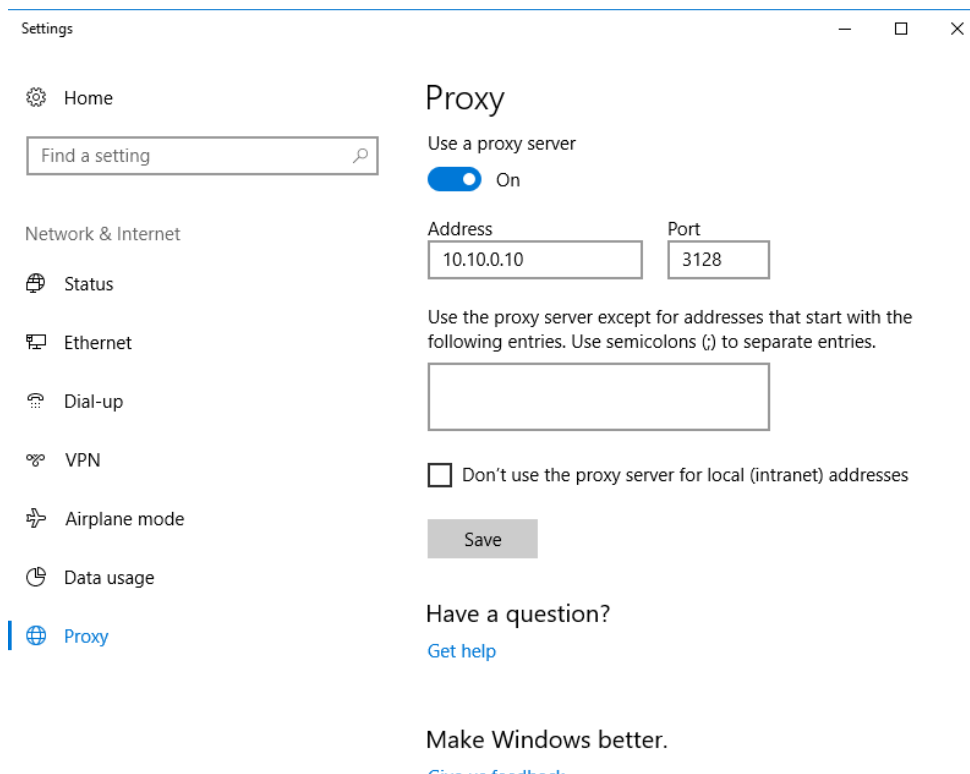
Settings

Home

Find a setting

Network & Internet

Status

Ethernet

Dial-up

VPN

Airplane mode

Data usage

Proxy

Proxy

Use a proxy server

On

Address
10.10.0.10

Port
3128

Use the proxy server except for addresses that start with the following entries. Use semicolons (;) to separate entries.

Don't use the proxy server for local (intranet) addresses

Save

Have a question?

Get help

Make Windows better.

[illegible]